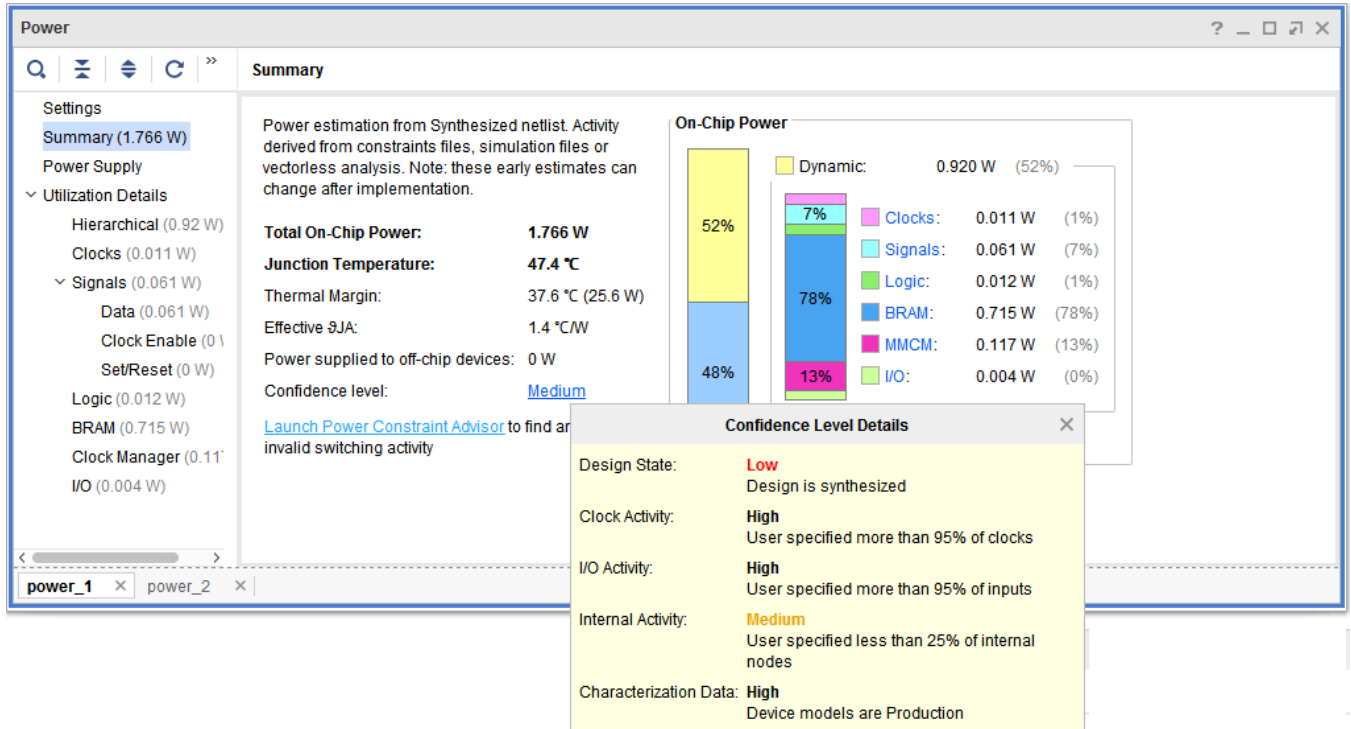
Power

? _ □ ⇗ ×

Summary

Settings
Summary (1.766 W)
Power Supply
Utilization Details
Hierarchical (0.92 W)
Clocks (0.011 W)
Signals (0.061 W)
Data (0.061 W)
Clock Enable (0 \
Set/Reset (0 W)
Logic (0.012 W)
BRAM (0.715 W)
Clock Manager (0.11
I/O (0.004 W)

Power estimation from Synthesized netlist. Activity derived from constraints files, simulation files or vectorless analysis. Note: these early estimates can change after implementation.

| | |
|---|---|
| **Total On-Chip Power:** | **1.766 W** |
| **Junction Temperature:** | **47.4 ℃** |
| Thermal Margin: | 37.6 ℃ (25.6 W) |
| Effective ϑJA: | 1.4 ℃/W |
| Power supplied to off-chip devices: | 0 W |
| Confidence level: | Medium |

Launch Power Constraint Advisor to find an invalid switching activity

On-Chip Power

52%
48%

Dynamic: 0.920 W (52%)

7%
78%
13%

| | | |
|---|---|---|
| Clocks: | 0.011 W | (1%) |
| Signals: | 0.061 W | (7%) |
| Logic: | 0.012 W | (1%) |
| BRAM: | 0.715 W | (78%) |
| MMCM: | 0.117 W | (13%) |
| I/O: | 0.004 W | (0%) |

Confidence Level Details

Design State: Low
Design is synthesized

Clock Activity: High
User specified more than 95% of clocks

I/O Activity: High
User specified more than 95% of inputs

Internal Activity: Medium
User specified less than 25% of internal nodes

Characterization Data: High
Device models are Production

power_1 × power_2 ×